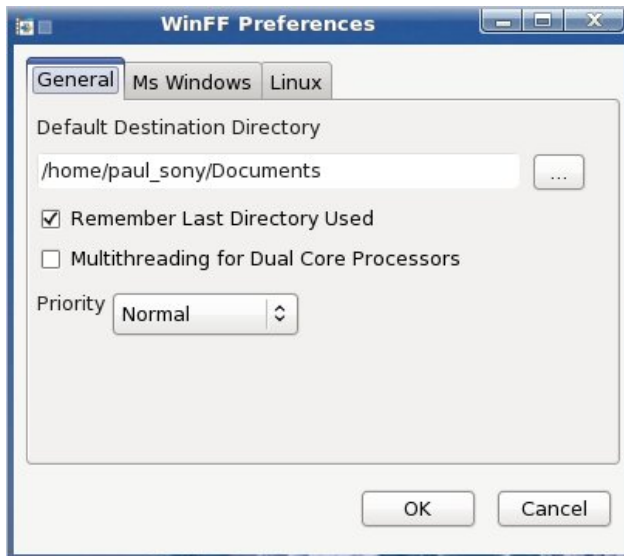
WinFF Preferences

General | Ms Windows | Linux

Default Destination Directory

/home/paul_sony/Documents

...

☑ Remember Last Directory Used

☐ Multithreading for Dual Core Processors

Priority Normal

OK

Cancel